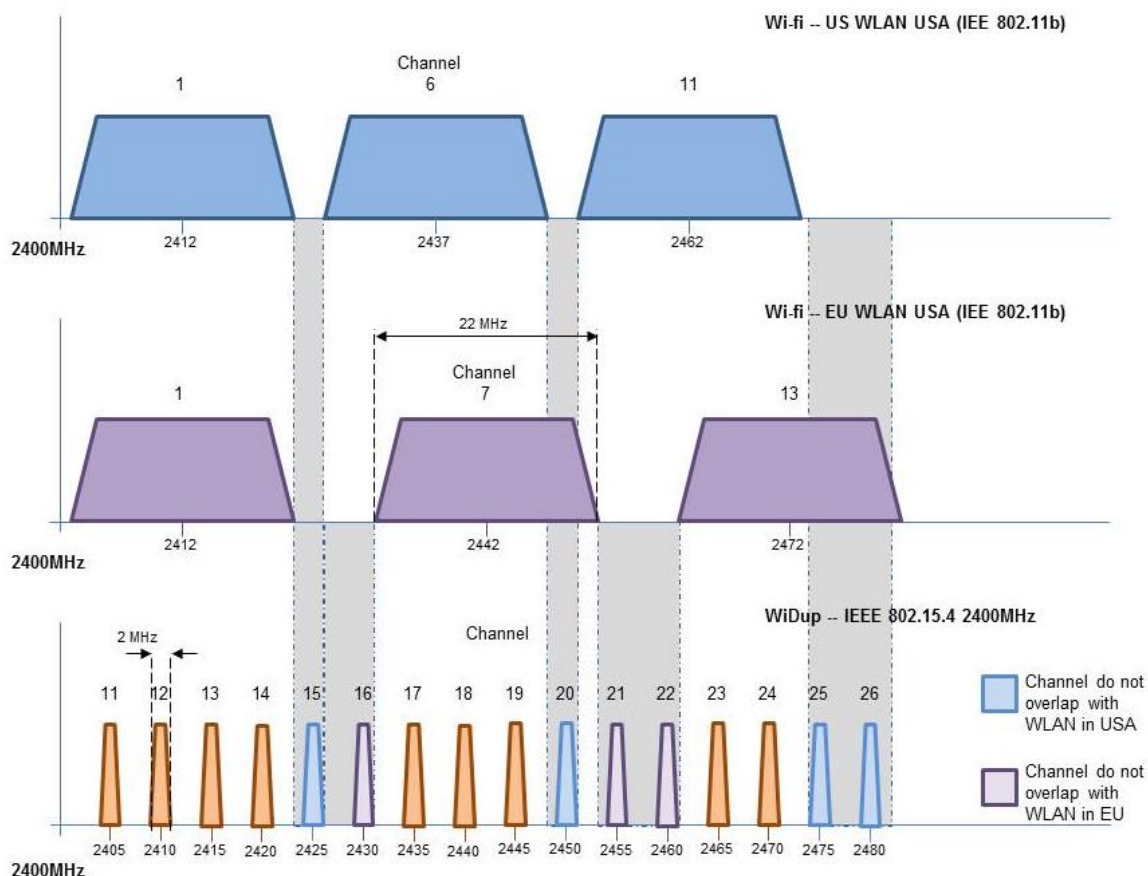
Wi-fi -- US WLAN USA (IEE 802.11b)

Channel

1

6

11

2400MHz

2412

2437

2462

Wi-fi -- EU WLAN USA (IEE 802.11b)

22 MHz

Channel

1

7

13

2400MHz

2412

2442

2472

WiDup -- IEEE 802.15.4 2400MHz

Channel

2 MHz

11 12 13 14 15 16 17 18 19 20 21 22 23 24 25 26

2400MHz

2405 2410 2415 2420 2425 2430 2435 2440 2445 2450 2455 2460 2465 2470 2475 2480

Channel do not overlap with WLAN in USA

Channel do not overlap with WLAN in EU